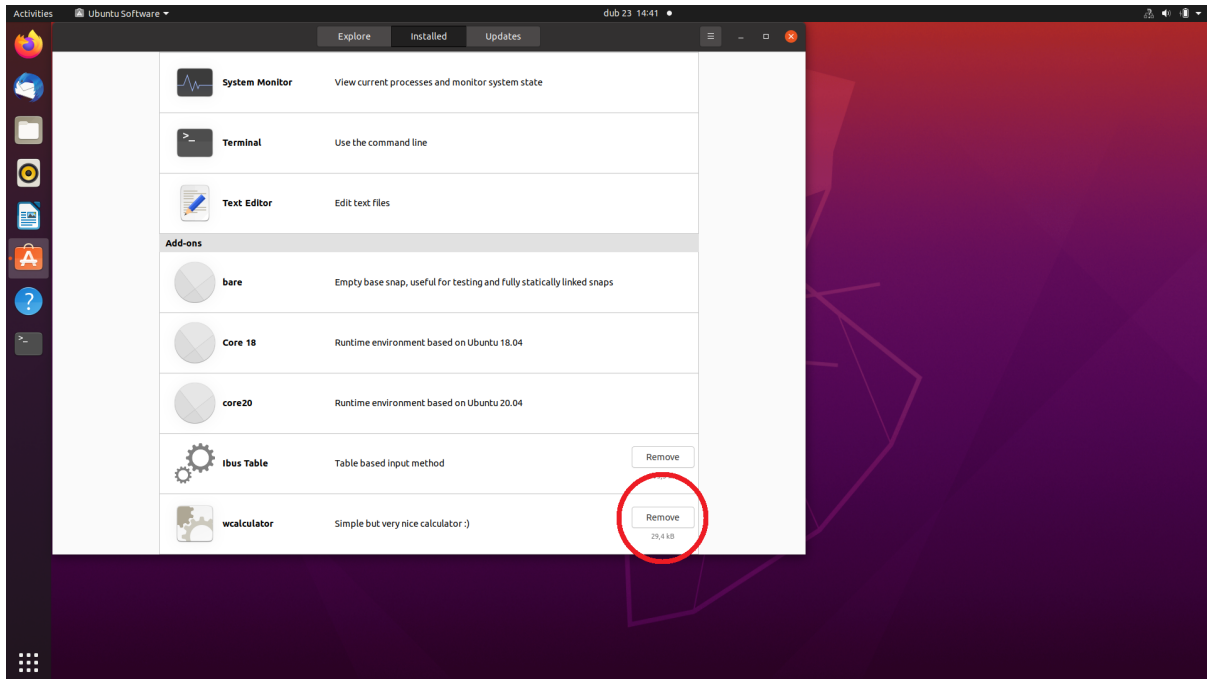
Activities Ubuntu Software ▾ dub 23 14:41 ●

Explore Installed Updates

System Monitor View current processes and monitor system state

Terminal Use the command line

Text Editor Edit text files

Add-ons

bare Empty base snap, useful for testing and fully statically linked snaps

Core 18 Runtime environment based on Ubuntu 18.04

core20 Runtime environment based on Ubuntu 20.04

Ibus Table Table based input method Remove

wcalculator Simple but very nice calculator :) Remove 29,4 kB